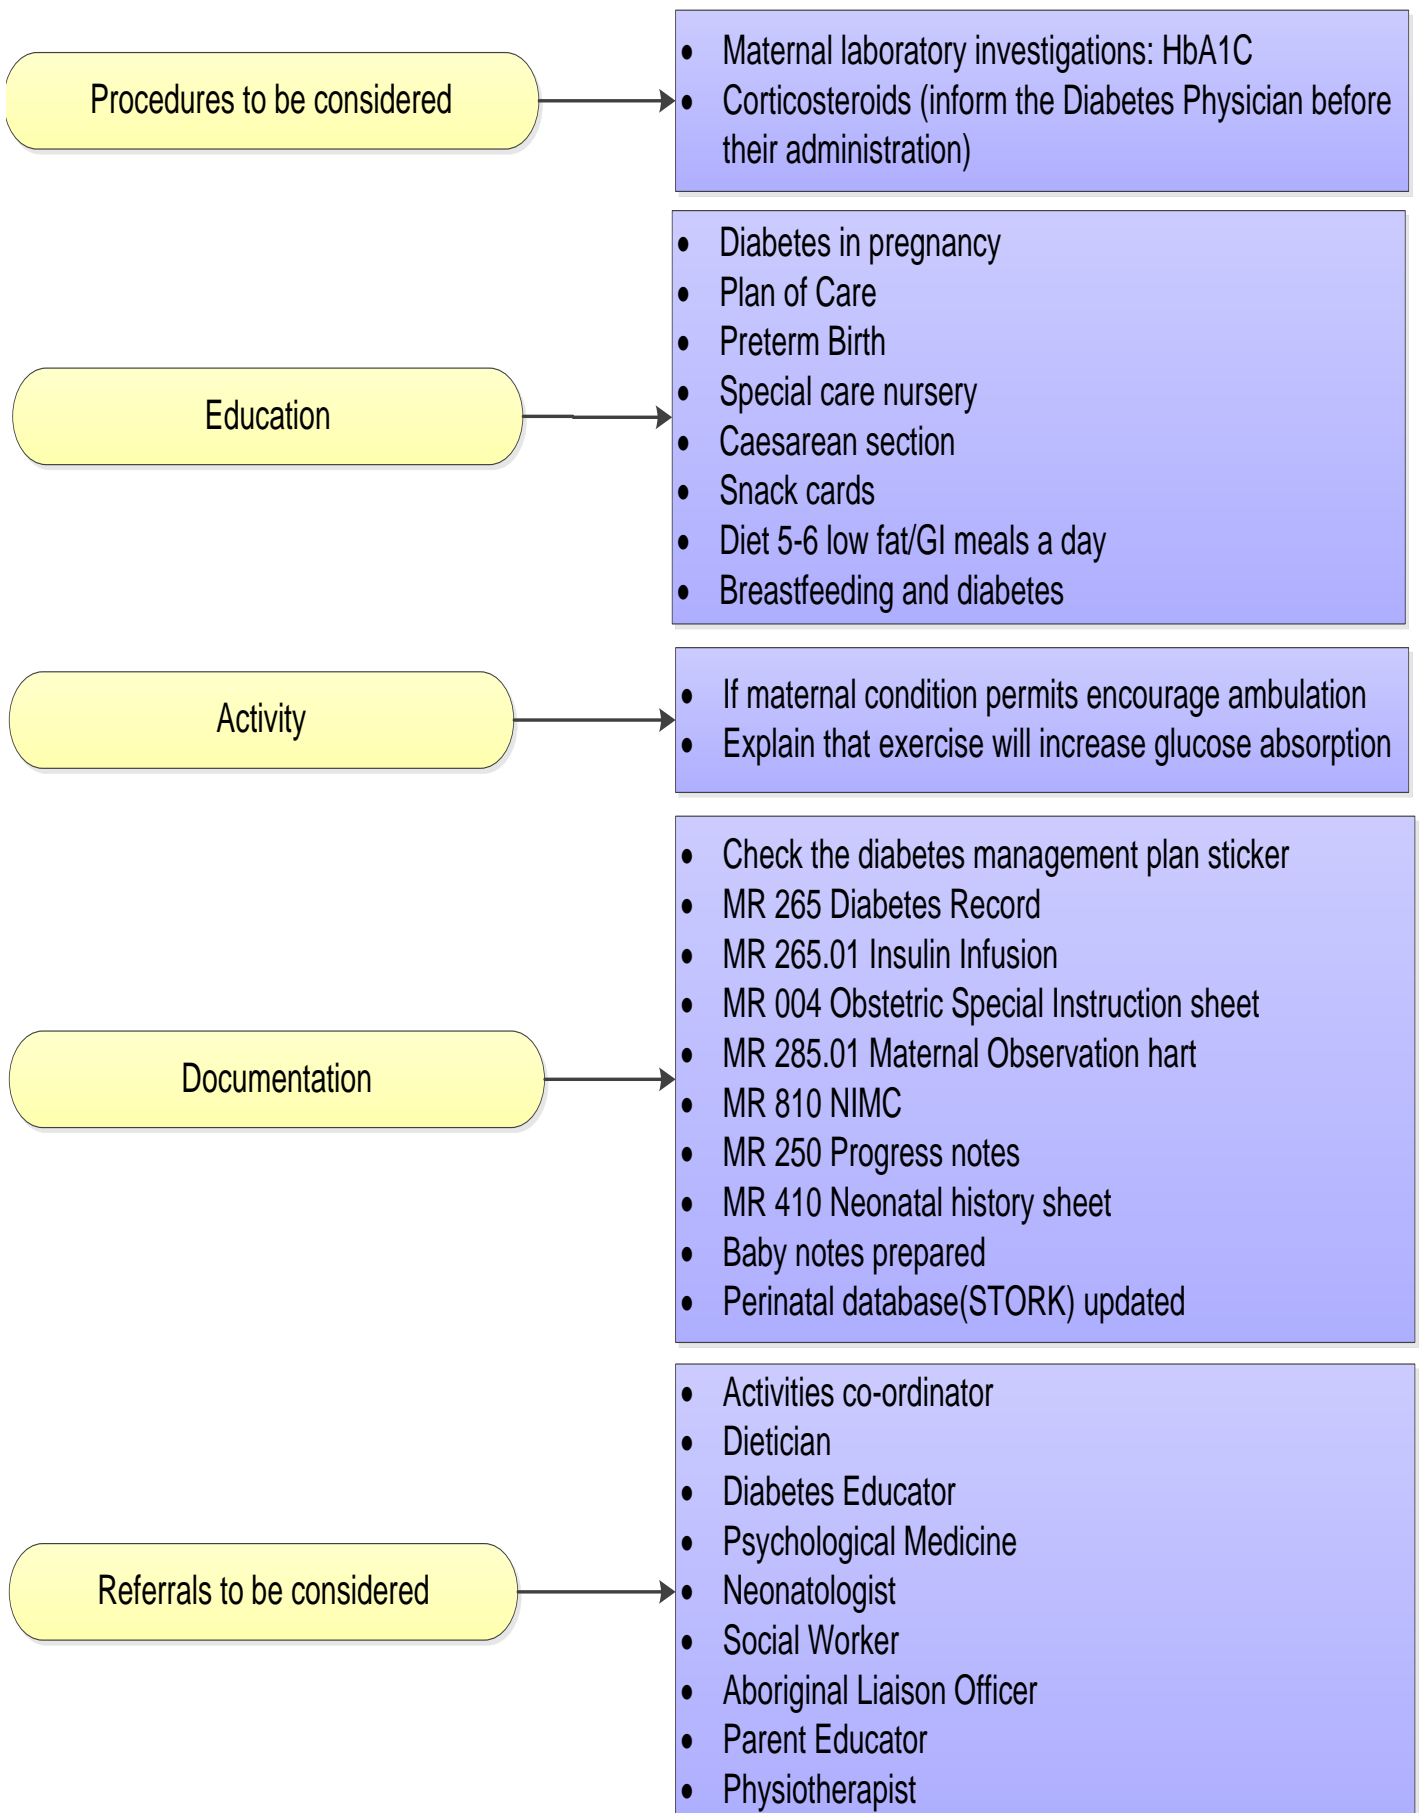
Procedures to be considered

- Maternal laboratory investigations: HbA1C
- Corticosteroids (inform the Diabetes Physician before their administration)

Education

- Diabetes in pregnancy
- Plan of Care
- Preterm Birth
- Special care nursery
- Caesarean section
- Snack cards
- Diet 5-6 low fat/GI meals a day
- Breastfeeding and diabetes

Activity

- If maternal condition permits encourage ambulation
- Explain that exercise will increase glucose absorption

Documentation

- Check the diabetes management plan sticker
- MR 265 Diabetes Record
- MR 265.01 Insulin Infusion
- MR 004 Obstetric Special Instruction sheet
- MR 285.01 Maternal Observation hart
- MR 810 NIMC
- MR 250 Progress notes
- MR 410 Neonatal history sheet
- Baby notes prepared
- Perinatal database(STORK) updated

Referrals to be considered

- Activities co-ordinator
- Dietician
- Diabetes Educator
- Psychological Medicine
- Neonatologist
- Social Worker
- Aboriginal Liaison Officer
- Parent Educator
- Physiotherapist